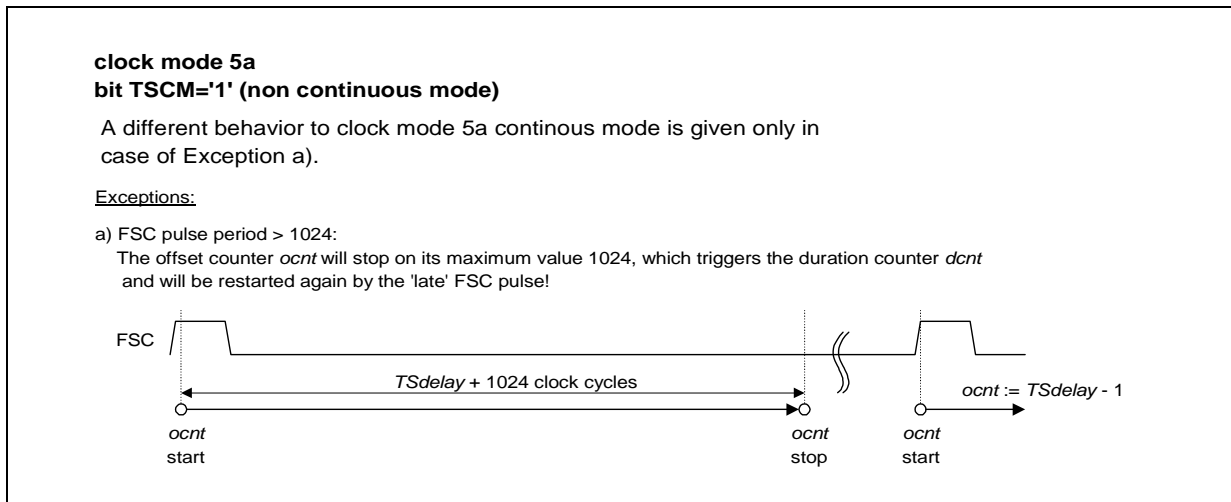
**clock mode 5a**
**bit TSCM='1' (non continuous mode)**

A different behavior to clock mode 5a continous mode is given only in case of Exception a).

Exceptions:

a) FSC pulse period > 1024:
The offset counter *ocnt* will stop on its maximum value 1024, which triggers the duration counter *dcnt* and will be restarted again by the 'late' FSC pulse!

FSC

*TSdelay* + 1024 clock cycles

*ocnt* := *TSdelay* - 1

*ocnt*
start

*ocnt*
stop

*ocnt*
start